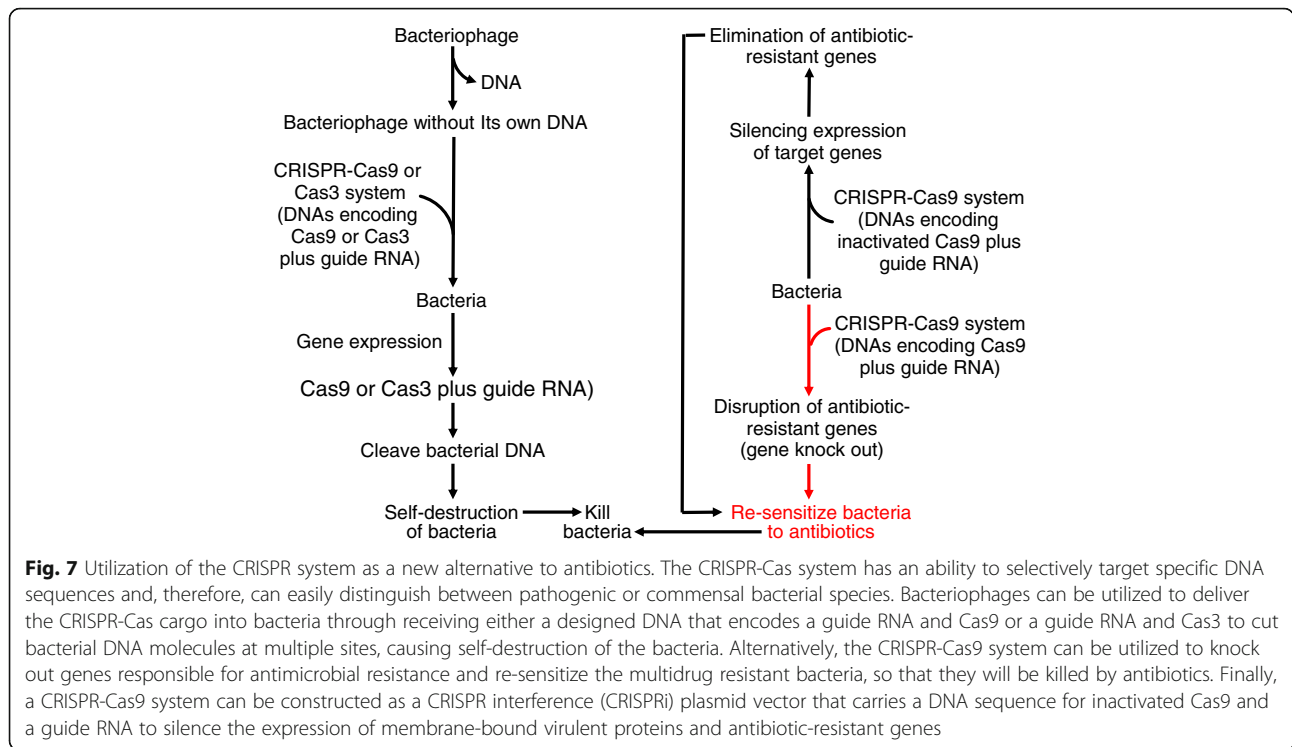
Bacteriophage

DNA

Bacteriophage without Its own DNA

CRISPR-Cas9 or Cas3 system (DNAs encoding Cas9 or Cas3 plus guide RNA)

Bacteria

Gene expression

Cas9 or Cas3 plus guide RNA)

Cleave bacterial DNA

Self-destruction of bacteria

Kill bacteria

Elimination of antibiotic-resistant genes

Silencing expression of target genes

CRISPR-Cas9 system (DNAs encoding inactivated Cas9 plus guide RNA)

Bacteria

CRISPR-Cas9 system (DNAs encoding Cas9 plus guide RNA)

Disruption of antibiotic-resistant genes (gene knock out)

Re-sensitize bacteria to antibiotics

**Fig. 7** Utilization of the CRISPR system as a new alternative to antibiotics. The CRISPR-Cas system has an ability to selectively target specific DNA sequences and, therefore, can easily distinguish between pathogenic or commensal bacterial species. Bacteriophages can be utilized to deliver the CRISPR-Cas cargo into bacteria through receiving either a designed DNA that encodes a guide RNA and Cas9 or a guide RNA and Cas3 to cut bacterial DNA molecules at multiple sites, causing self-destruction of the bacteria. Alternatively, the CRISPR-Cas9 system can be utilized to knock out genes responsible for antimicrobial resistance and re-sensitize the multidrug resistant bacteria, so that they will be killed by antibiotics. Finally, a CRISPR-Cas9 system can be constructed as a CRISPR interference (CRISPRi) plasmid vector that carries a DNA sequence for inactivated Cas9 and a guide RNA to silence the expression of membrane-bound virulent proteins and antibiotic-resistant genes